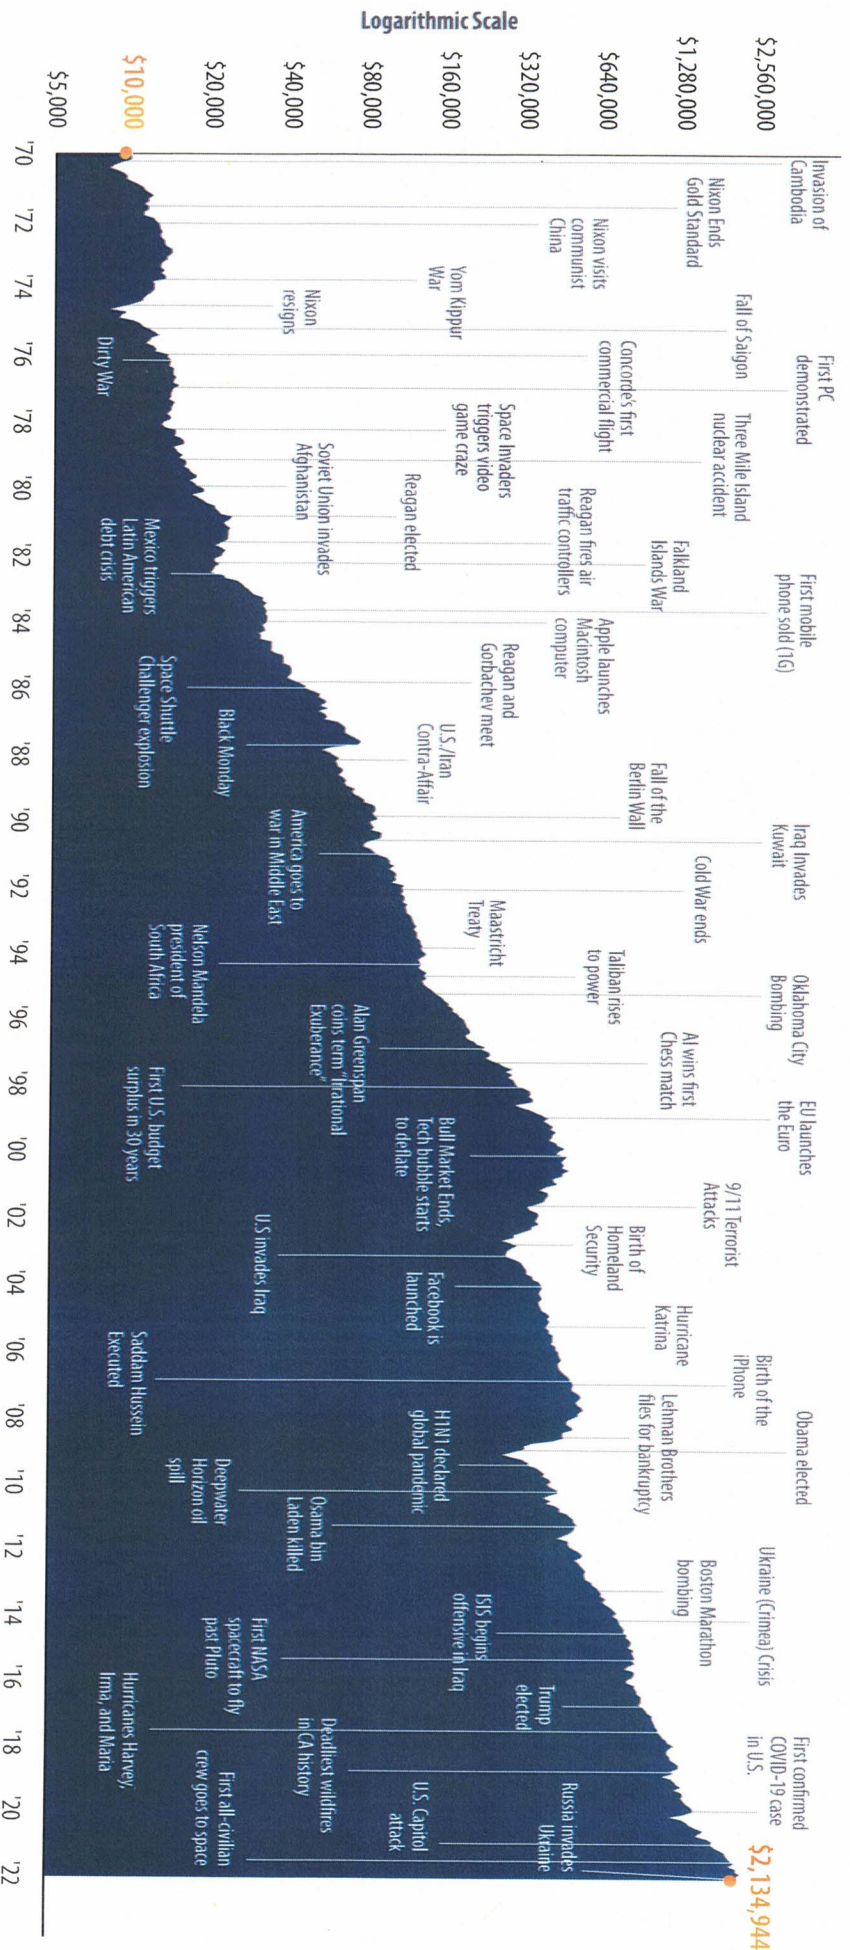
Logarithmic Scale

$2,560,000
$1,280,000
$640,000
$320,000
$160,000
$80,000
$40,000
$20,000
$10,000
$5,000

'70
'72
'74
'76
'78
'80
'82
'84
'86
'88
'90
'92
'94
'96
'98
'00
'02
'04
'06
'08
'10
'12
'14
'16
'18
'20
'22

Invasion of Cambodia
Nixon Ends Gold Standard
Nixon visits communist China
Yom Kippur War
Nixon resigns
Fall of Saigon
First PC demonstrated
Concorde's first commercial flight
Dirty War
Three Mile Island nuclear accident
Space Invaders triggers video game craze
Soviet Union invades Afghanistan
Reagan elected
Reagan fires air traffic controllers
Falkland Islands War
Mexico triggers Latin American debt crisis
First mobile phone sold (1G)
Apple launches Macintosh computer
Reagan and Gorbachev meet
Space Shuttle Challenger explosion
Black Monday
U.S./Iran Contra-Affair
Fall of the Berlin Wall
Iraq Invades Kuwait
America goes to war in Middle East
Cold War ends
Maastricht Treaty
Nelson Mandela president of South Africa
Taliban rises to power
Oklahoma City Bombing
Alan Greenspan coins term "Irrational Exuberance"
AI wins first Chess match
EU launches the Euro
First U.S. budget surplus in 30 years
Bull Market Ends, Tech bubble starts to deflate
9/11 Terrorist Attacks
Birth of Homeland Security
U.S invades Iraq
Facebook is launched
Hurricane Katrina
Saddam Hussein Executed
Birth of the iPhone
Lehman Brothers files for bankruptcy
Obama elected
H1N1 declared global pandemic
Deepwater Horizon oil spill
Osama bin Laden killed
Ukraine (Crimea) Crisis
Boston Marathon bombing
ISIS begins offensive in Iraq
First NASA spacecraft to fly past Pluto
Trump elected
Hurricanes Harvey, Irma, and Maria
Deadliest wildfires in CA history
First confirmed COVID-19 case in U.S.
First all-civilian crew goes to space
U.S. Capitol attack
Russia invades Ukraine
$2,134,944